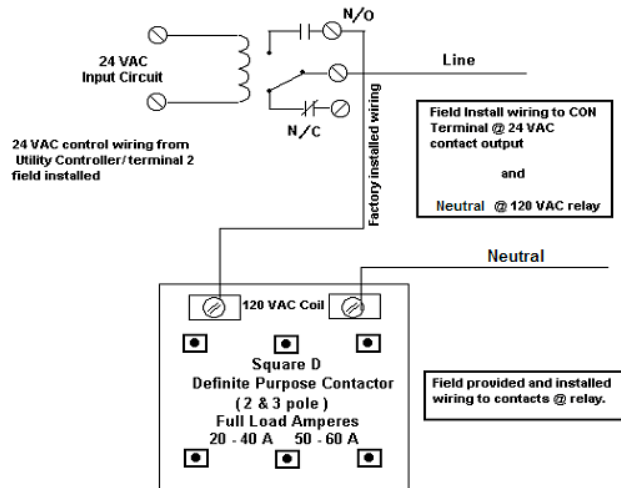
N/O

24 VAC Input Circuit

Line

N/C

Factory installed wiring

Field Install wiring to CON Terminal @ 24 VAC contact output

and

Neutral @ 120 VAC relay

24 VAC control wiring from Utility Controller/terminal 2 field installed

Neutral

120 VAC Coil

Square D
Definite Purpose Contactor
( 2 & 3 pole )
Full Load Amperes
20 - 40 A 50 - 60 A

Field provided and installed wiring to contacts @ relay.